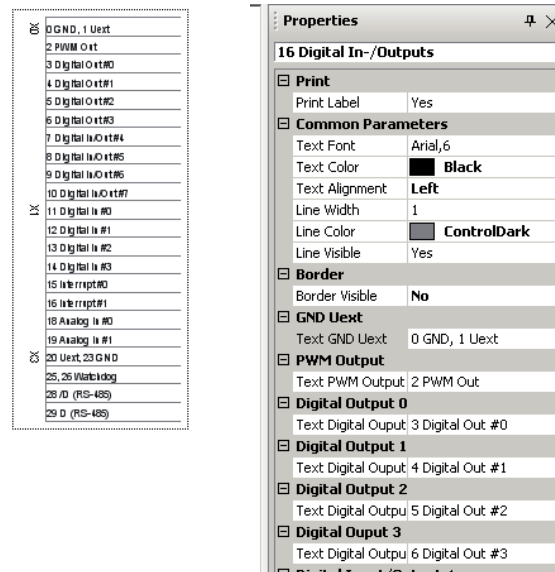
X0
0 GND, 1 Uext
2 PWM Out
3 Digital Out #0
4 Digital Out #1
5 Digital Out #2
6 Digital Out #3
7 Digital In/Out #4
8 Digital In/Out #5
9 Digital In/Out #6
10 Digital In/Out #7
X1
11 Digital In #0
12 Digital In #1
13 Digital In #2
14 Digital In #3
15 Interrupt #0
16 Interrupt #1
18 Analog In #0
19 Analog In #1
X2
20 Uext, 23 GND
25, 26 Watchdog
28 /D (RS-485)
29 D (RS-485)

Properties

16 Digital In-/Outputs

| | |
|---|---|
| ⊟ Print | |
| Print Label | Yes |
| ⊟ Common Parameters | |
| Text Font | Arial,6 |
| Text Color | Black |
| Text Alignment | Left |
| Line Width | 1 |
| Line Color | ControlDark |
| Line Visible | Yes |
| ⊟ Border | |
| Border Visible | No |
| ⊟ GND Uext | |
| Text GND Uext | 0 GND, 1 Uext |
| ⊟ PWM Output | |
| Text PWM Output | 2 PWM Out |
| ⊟ Digital Output 0 | |
| Text Digital Ouput | 3 Digital Out #0 |
| ⊟ Digital Output 1 | |
| Text Digital Ouput | 4 Digital Out #1 |
| ⊟ Digital Output 2 | |
| Text Digital Outpu | 5 Digital Out #2 |
| ⊟ Digital Ouput 3 | |
| Text Digital Outpu | 6 Digital Out #3 |